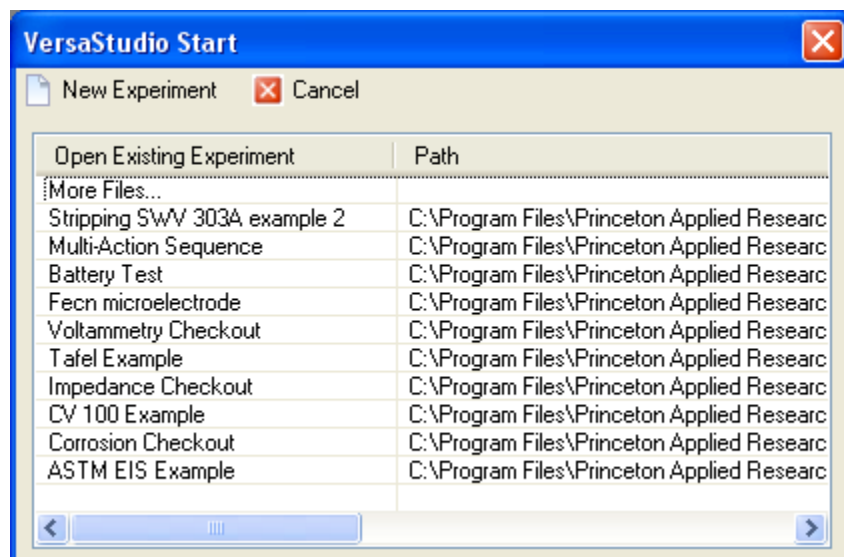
VersaStudio Start

New Experiment Cancel

| Open Existing Experiment | Path |
|---|---|
| More Files... | |
| Stripping SWV 303A example 2 | C:\Program Files\Princeton Applied Researc |
| Multi-Action Sequence | C:\Program Files\Princeton Applied Researc |
| Battery Test | C:\Program Files\Princeton Applied Researc |
| Fecn microelectrode | C:\Program Files\Princeton Applied Researc |
| Voltammetry Checkout | C:\Program Files\Princeton Applied Researc |
| Tafel Example | C:\Program Files\Princeton Applied Researc |
| Impedance Checkout | C:\Program Files\Princeton Applied Researc |
| CV 100 Example | C:\Program Files\Princeton Applied Researc |
| Corrosion Checkout | C:\Program Files\Princeton Applied Researc |
| ASTM EIS Example | C:\Program Files\Princeton Applied Researc |